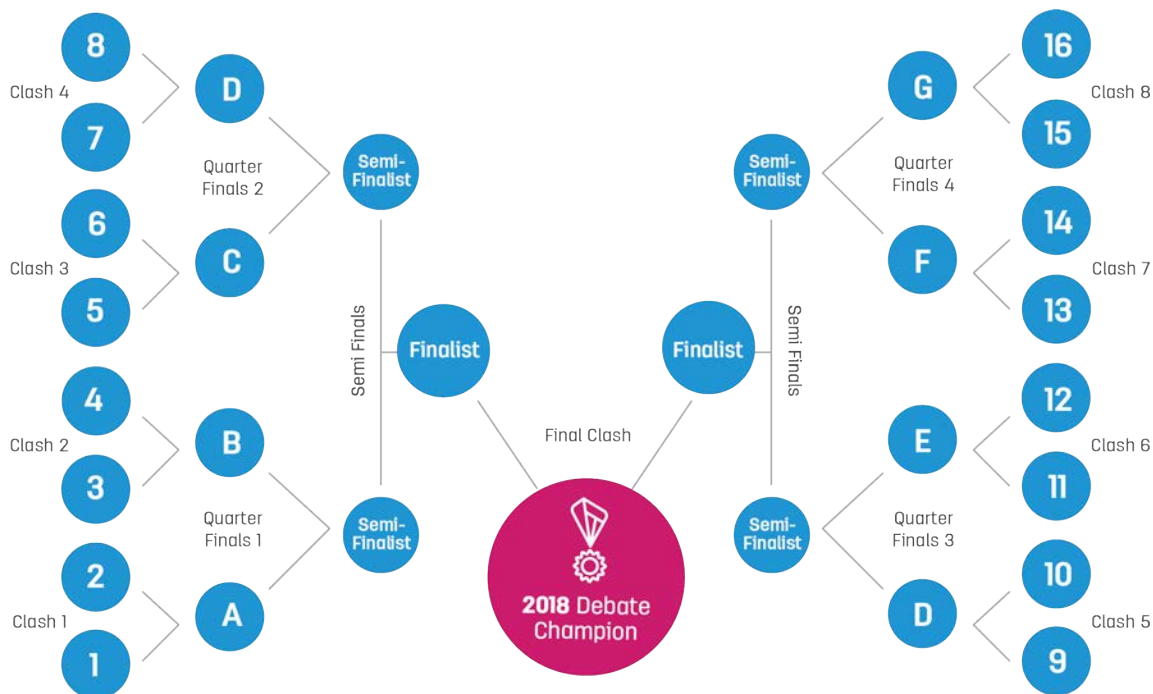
8
Clash 4
7
D
Quarter Finals 2
Semi-Finalist
6
Clash 3
5
C
Semi Finals
Finalist
4
Clash 2
3
B
Quarter Finals 1
Semi-Finalist
2
Clash 1
1
A
Final Clash
2018 Debate Champion
16
G
Clash 8
15
Semi-Finalist
Quarter Finals 4
14
F
Clash 7
13
Finalist
Semi Finals
12
E
Clash 6
11
Semi-Finalist
Quarter Finals 3
10
D
Clash 5
9